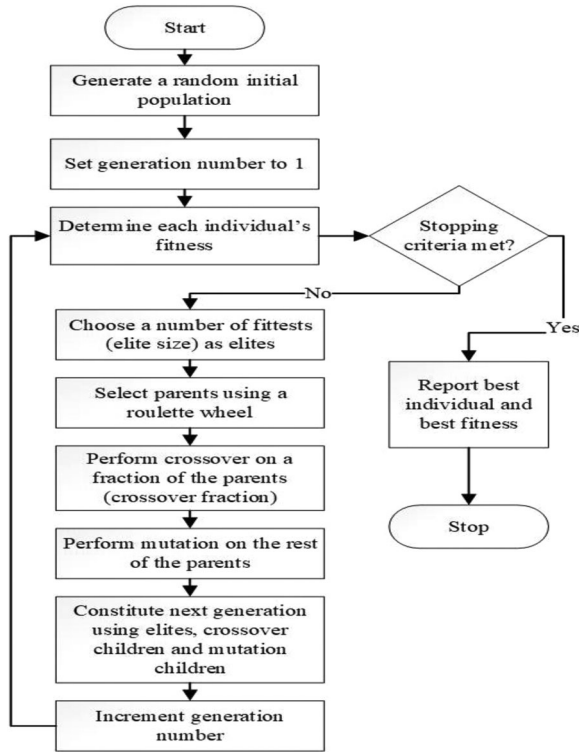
Start

Generate a random initial population

Set generation number to 1

Determine each individual's fitness

Stopping criteria met?

No

Yes

Choose a number of fittests (elite size) as elites

Select parents using a roulette wheel

Perform crossover on a fraction of the parents (crossover fraction)

Perform mutation on the rest of the parents

Constitute next generation using elites, crossover children and mutation children

Increment generation number

Report best individual and best fitness

Stop